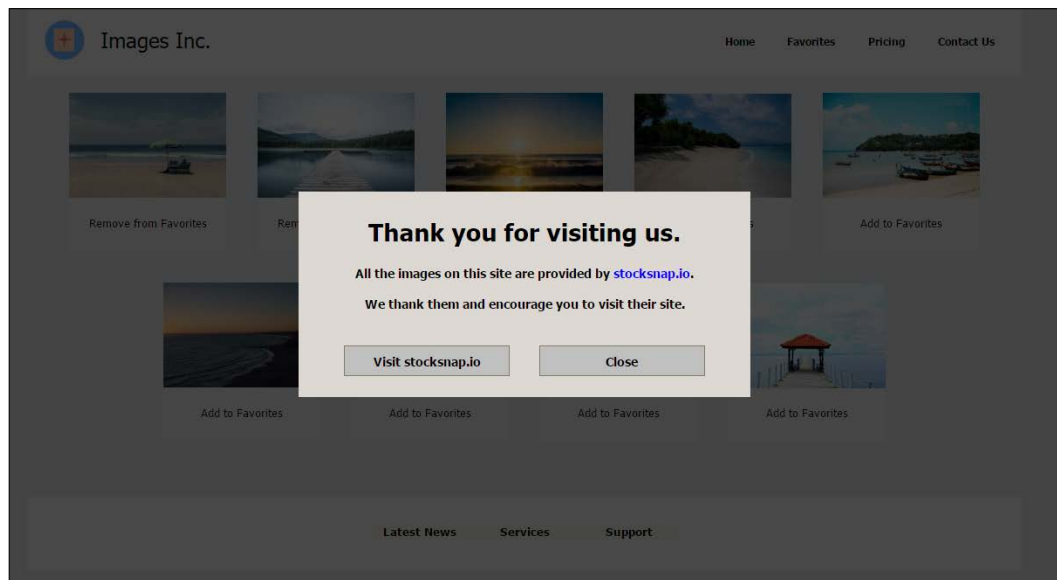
Images Inc.

Home Favorites Pricing Contact Us

Remove from Favorites

Rem

s

Add to Favorites

Thank you for visiting us.

All the images on this site are provided by stocksnap.io.

We thank them and encourage you to visit their site.

Visit stocksnap.io

Close

Add to Favorites

Add to Favorites

Add to Favorites

Add to Favorites

Latest News Services Support